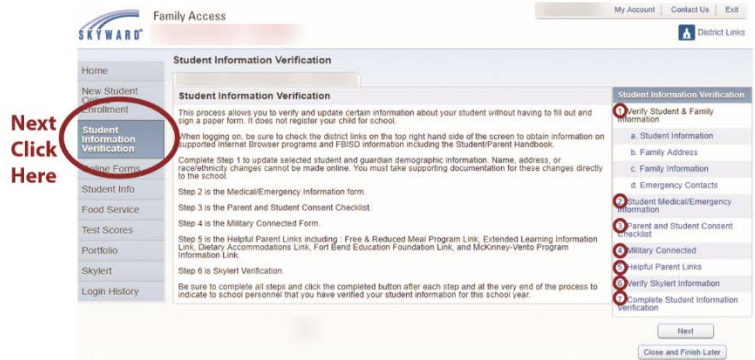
SKYWARD

Family Access

My Account | Contact Us | Exit

District Links

Home

New Student Online Enrollment

Student Information Verification

Online Forms

Student Info

Food Service

Test Scores

Portfolio

Skylert

Login History

Next Click Here

Student Information Verification

Student Information Verification

This process allows you to verify and update certain information about your student without having to fill out and sign a paper form. It does not register your child for school.

When logging on, be sure to check the district links on the top right hand side of the screen to obtain information on supported Internet Browser programs and FBISD information including the Student/Parent Handbook.

Complete Step 1 to update selected student and guardian demographic information. Name, address, or race/ethnicity changes cannot be made online. You must take supporting documentation for these changes directly to the school.

Step 2 is the Medical/Emergency Information form.

Step 3 is the Parent and Student Consent Checklist.

Step 4 is the Military Connected Form.

Step 5 is the Helpful Parent Links including : Free & Reduced Meal Program Link, Extended Learning Information Link, Dietary Accommodations Link, Fort Bend Education Foundation Link, and McKinney-Vento Program Information Link.

Step 6 is Skylert Verification.

Be sure to complete all steps and click the completed button after each step and at the very end of the process to indicate to school personnel that you have verified your student information for this school year.

Student Information Verification

1 Verify Student & Family Information

a. Student Information

b. Family Address

c. Family Information

d. Emergency Contacts

2 Student Medical/Emergency Information

3 Parent and Student Consent Checklist

4 Military Connected

5 Helpful Parent Links

6 Verify Skylert Information

7 Complete Student Information Verification

Next

Close and Finish Later